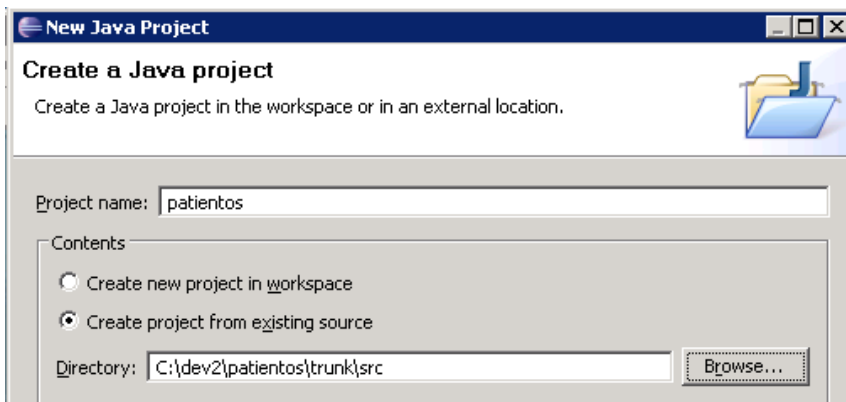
New Java Project

Create a Java project

Create a Java project in the workspace or in an external location.

Project name: patientos

Contents

Create new project in workspace

Create project from existing source

Directory: C:\dev2\patientos\trunk\src

Browse...